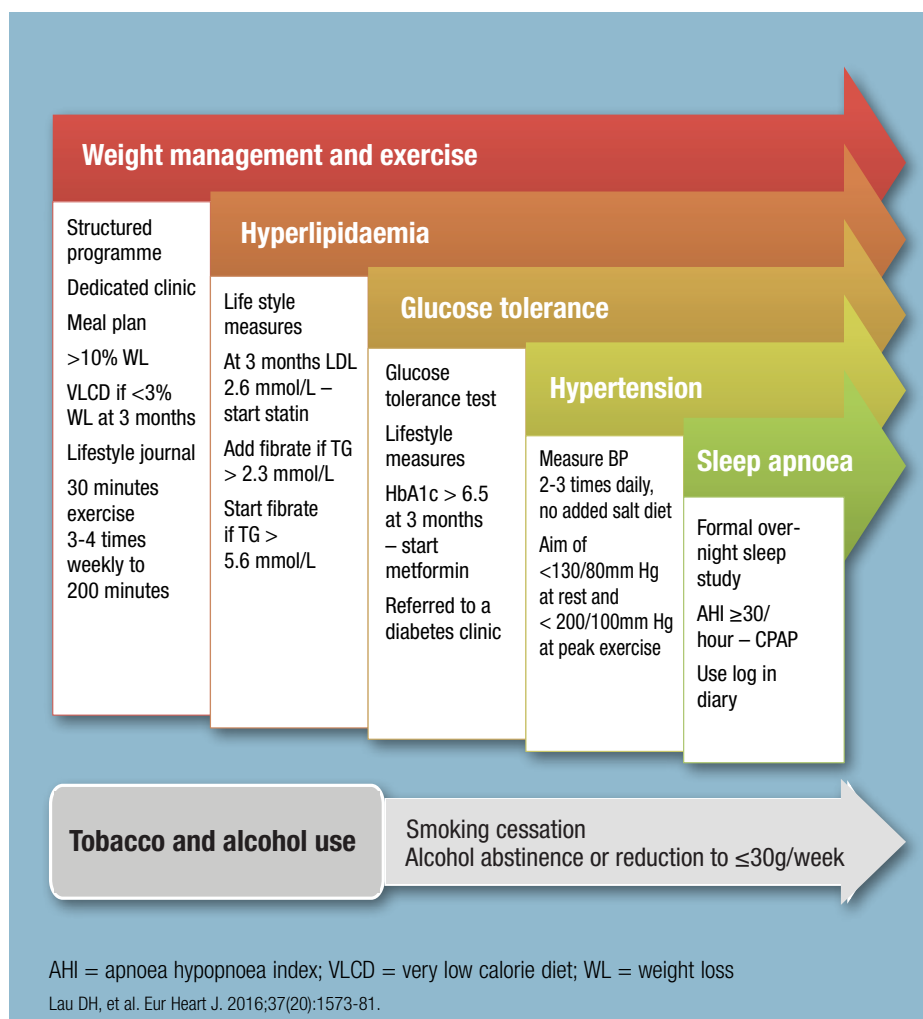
Weight management and exercise

Structured programme

Dedicated clinic

Meal plan

>10% WL

VLCD if <3% WL at 3 months

Lifestyle journal

30 minutes exercise 3-4 times weekly to 200 minutes

Hyperlipidaemia

Life style measures

At 3 months LDL 2.6 mmol/L – start statin

Add fibrate if TG > 2.3 mmol/L

Start fibrate if TG > 5.6 mmol/L

Glucose tolerance

Glucose tolerance test

Lifestyle measures

HbA1c > 6.5 at 3 months – start metformin

Referred to a diabetes clinic

Hypertension

Measure BP 2-3 times daily, no added salt diet

Aim of <130/80mm Hg at rest and < 200/100mm Hg at peak exercise

Sleep apnoea

Formal overnight sleep study

AHI ≥30/ hour – CPAP

Use log in diary

Tobacco and alcohol use

Smoking cessation
Alcohol abstinence or reduction to ≤30g/week

AHI = apnoea hypopnoea index; VLCD = very low calorie diet; WL = weight loss
Lau DH, et al. Eur Heart J. 2016;37(20):1573-81.